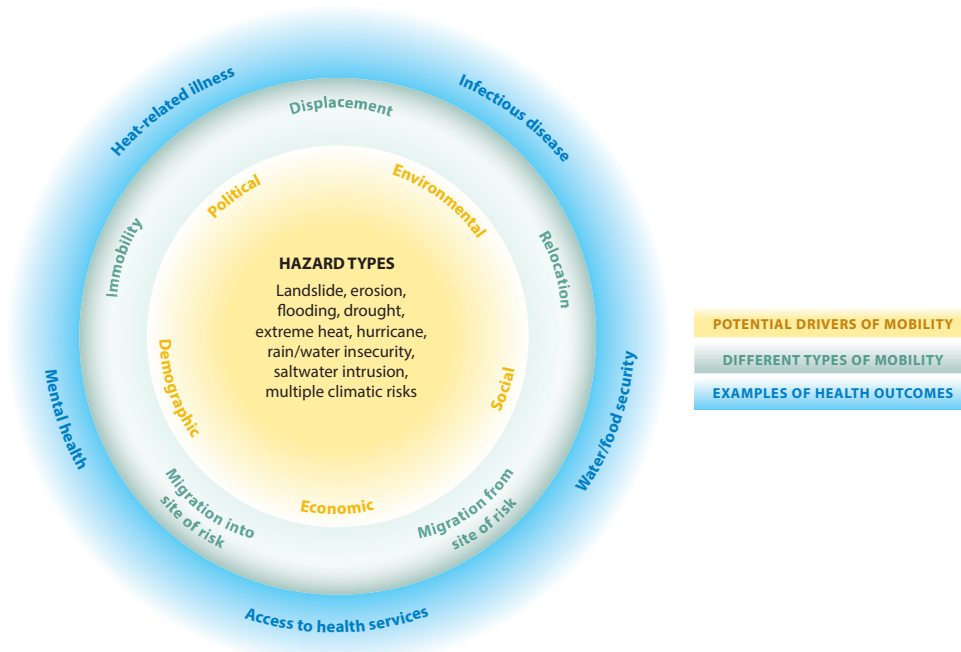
Heat-related illness

Infectious disease

Displacement

Political

Environmental

Immobility

Relocation

HAZARD TYPES

Landslide, erosion, flooding, drought, extreme heat, hurricane, rain/water insecurity, saltwater intrusion, multiple climatic risks

Demographic

Social

Mental health

Water/food security

Economic

Migration into site of risk

Migration from site of risk

Access to health services

POTENTIAL DRIVERS OF MOBILITY

DIFFERENT TYPES OF MOBILITY

EXAMPLES OF HEALTH OUTCOMES